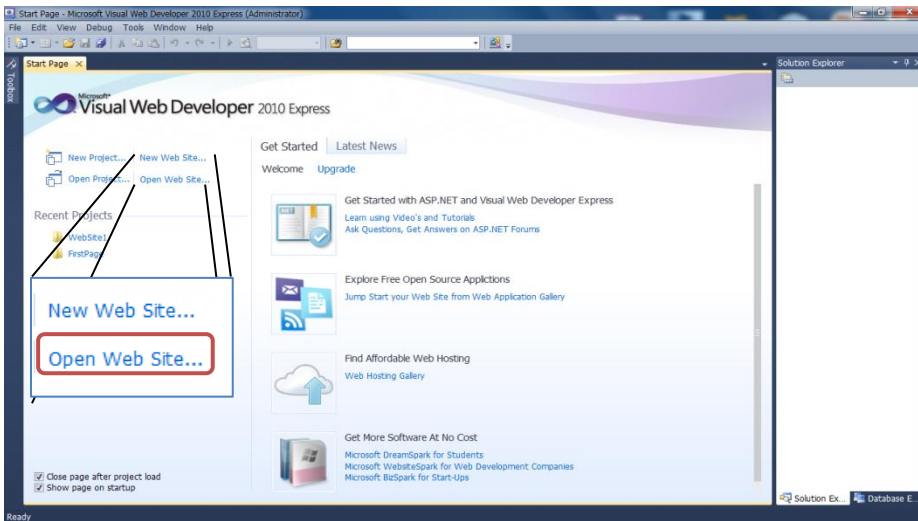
Start Page - Microsoft Visual Web Developer 2010 Express (Administrator)

File Edit View Debug Tools Window Help

Start Page

Toolbox

Solution Explorer

Microsoft® Visual Web Developer 2010 Express

New Project... New Web Site...

Open Project... Open Web Site...

Recent Projects

WebSite1

FirstPage

New Web Site...

Open Web Site...

Get Started Latest News

Welcome Upgrade

Get Started with ASP.NET and Visual Web Developer Express

Learn using Video's and Tutorials

Ask Questions, Get Answers on ASP.NET Forums

Explore Free Open Source Applictions

Jump Start your Web Site from Web Application Gallery

Find Affordable Web Hosting

Web Hosting Gallery

Get More Software At No Cost

Microsoft DreamSpark for Students

Microsoft WebsiteSpark for Web Development Companies

Microsoft BizSpark for Start-Ups

Close page after project load

Show page on startup

Solution Ex... Database E...

Ready